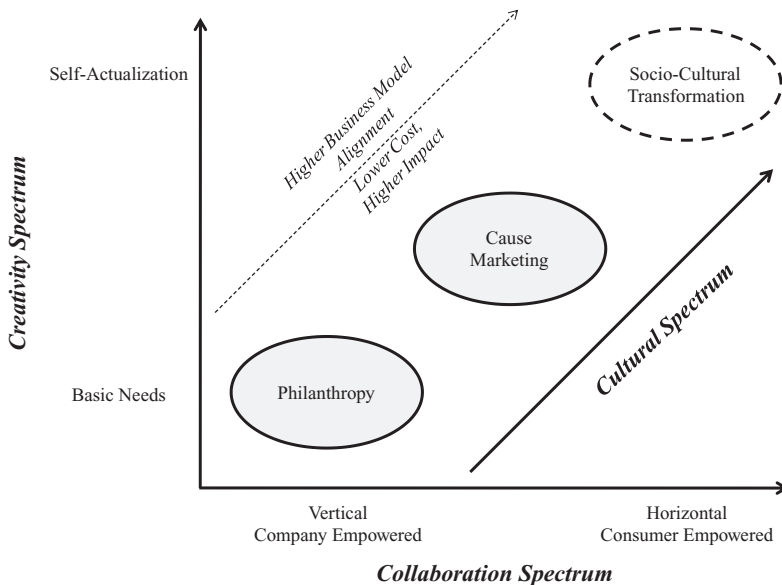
Creativity Spectrum

Self-Actualization

Basic Needs

Higher Business Model Alignment

Lower Cost, Higher Impact

Socio-Cultural Transformation

Cause Marketing

Philanthropy

Cultural Spectrum

Vertical
Company Empowered

Horizontal
Consumer Empowered

Collaboration Spectrum